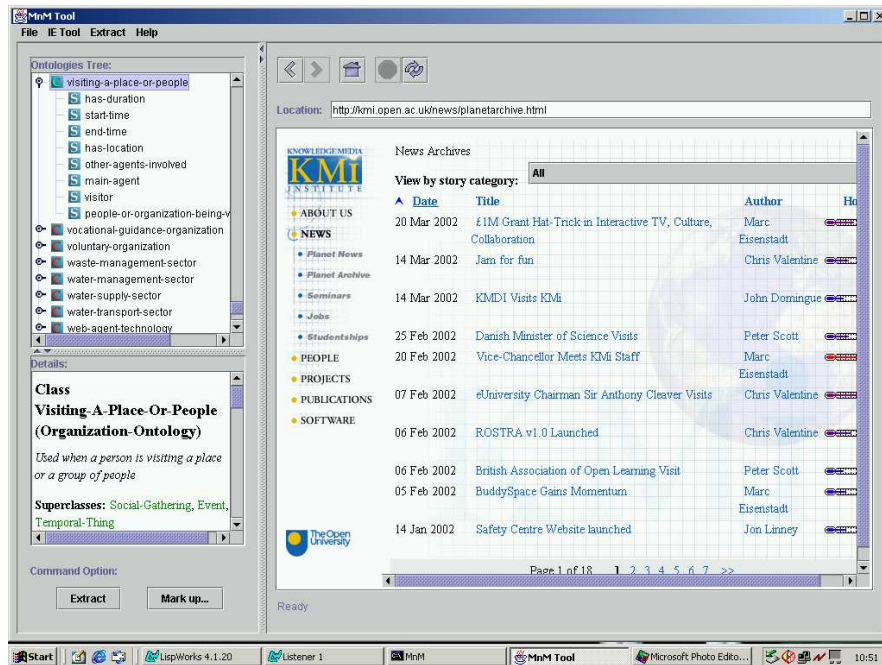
MnM Tool
File IE Tool Extract Help

Ontologies Tree:
visiting-a-place-or-people
has-duration
start-time
end-time
has-location
other-agents-involved
main-agent
visitor
people-or-organization-being-v
vocational-guidance-organization
voluntary-organization
waste-management-sector
water-management-sector
water-supply-sector
water-transport-sector
web-agent-technology

Details:
Class Visiting-A-Place-Or-People (Organization-Ontology)

Used when a person is visiting a place or a group of people

Superclasses: Social-Gathering, Event, Temporal-Thing

Command Option:
Extract
Mark up...

Location: http://kmi.open.ac.uk/news/planetarchive.html

KNOWLEDGE MEDIA
KMi
INSTITUTE
ABOUT US
NEWS
Planet News
Planet Archive
Seminars
Jobs
Studentships
PEOPLE
PROJECTS
PUBLICATIONS
SOFTWARE
The Open University

News Archives
View by story category: All

| Date | Title | Author | Ho |
|---|---|---|---|
| 20 Mar 2002 | £1M Grant Hat-Trick in Interactive TV, Culture, Collaboration | Marc Eisenstadt | |
| 14 Mar 2002 | Jam for fun | Chris Valentine | |
| 14 Mar 2002 | KMDI Visits KMi | John Domingue | |
| 25 Feb 2002 | Danish Minister of Science Visits | Peter Scott | |
| 20 Feb 2002 | Vice-Chancellor Meets KMi Staff | Marc Eisenstadt | |
| 07 Feb 2002 | eUniversity Chairman Sir Anthony Cleaver Visits | Chris Valentine | |
| 06 Feb 2002 | ROSTRA v1.0 Launched | Chris Valentine | |
| 06 Feb 2002 | British Association of Open Learning Visit | Peter Scott | |
| 05 Feb 2002 | BuddySpace Gains Momentum | Marc Eisenstadt | |
| 14 Jan 2002 | Safety Centre Website launched | Jon Linney | |

Page 1 of 18 1 2 3 4 5 6 7 >>

Ready

Start LispWorks 4.1.20 Listener 1 MnM MnM Tool Microsoft Photo Edito... 10:51